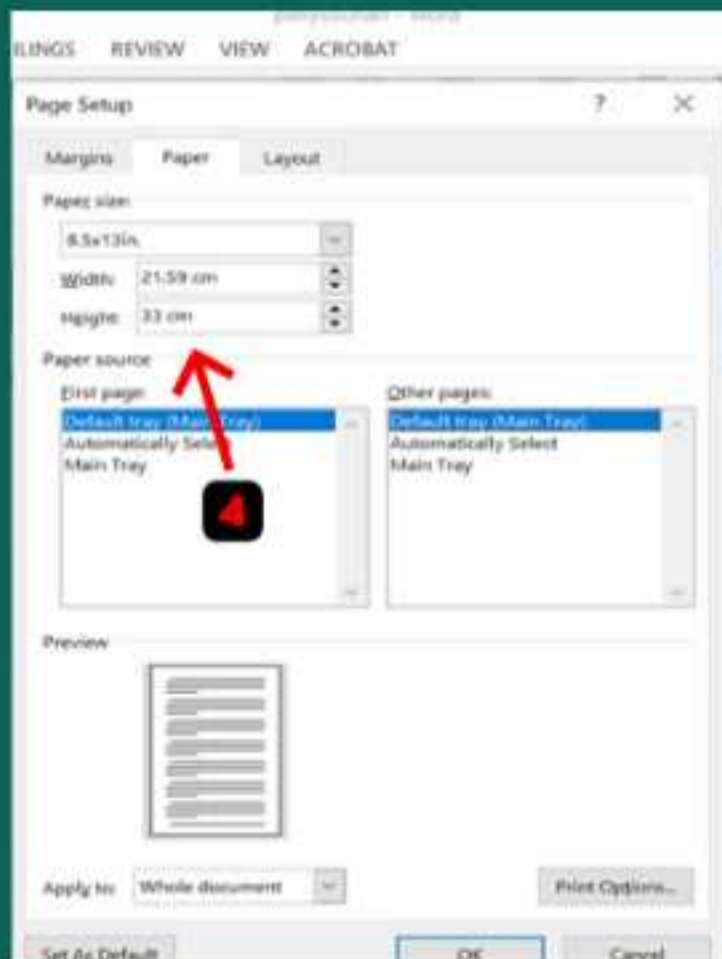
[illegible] - Word

ILINGS REVIEW VIEW ACROBAT

Page Setup ? ✕

Margins Paper Layout

Paper size:

8.5x13in.

Width: 21.59 cm

Height: 33 cm

Paper source

First page:

Default tray (Main Tray)
Automatically Select
Main Tray

Other pages:

Default tray (Main Tray)
Automatically Select
Main Tray

4

Preview

Apply to: Whole document

Print Options...

Set As Default OK Cancel